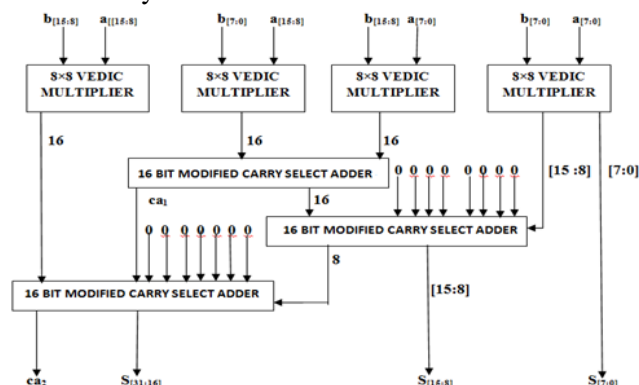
$b_{[15:8]}$ $a_{[[15:8]}$ $b_{[7:0]}$ $a_{[15:8]}$ $b_{[15:8]}$ $a_{[7:0]}$ $b_{[7:0]}$ $a_{[7:0]}$

8×8 VEDIC MULTIPLIER

8×8 VEDIC MULTIPLIER

8×8 VEDIC MULTIPLIER

8×8 VEDIC MULTIPLIER

16

16

16

16 BIT MODIFIED CARRY SELECT ADDER

$ca_1$

16

0 0 0 0 0 0 0 0

[15 :8]

[7:0]

0 0 0 0 0 0 0 0

16 BIT MODIFIED CARRY SELECT ADDER

8

16 BIT MODIFIED CARRY SELECT ADDER

[15:8]

$ca_2$ $S_{[31:16]}$ $S_{[15:8]}$ $S_{[7:0]}$